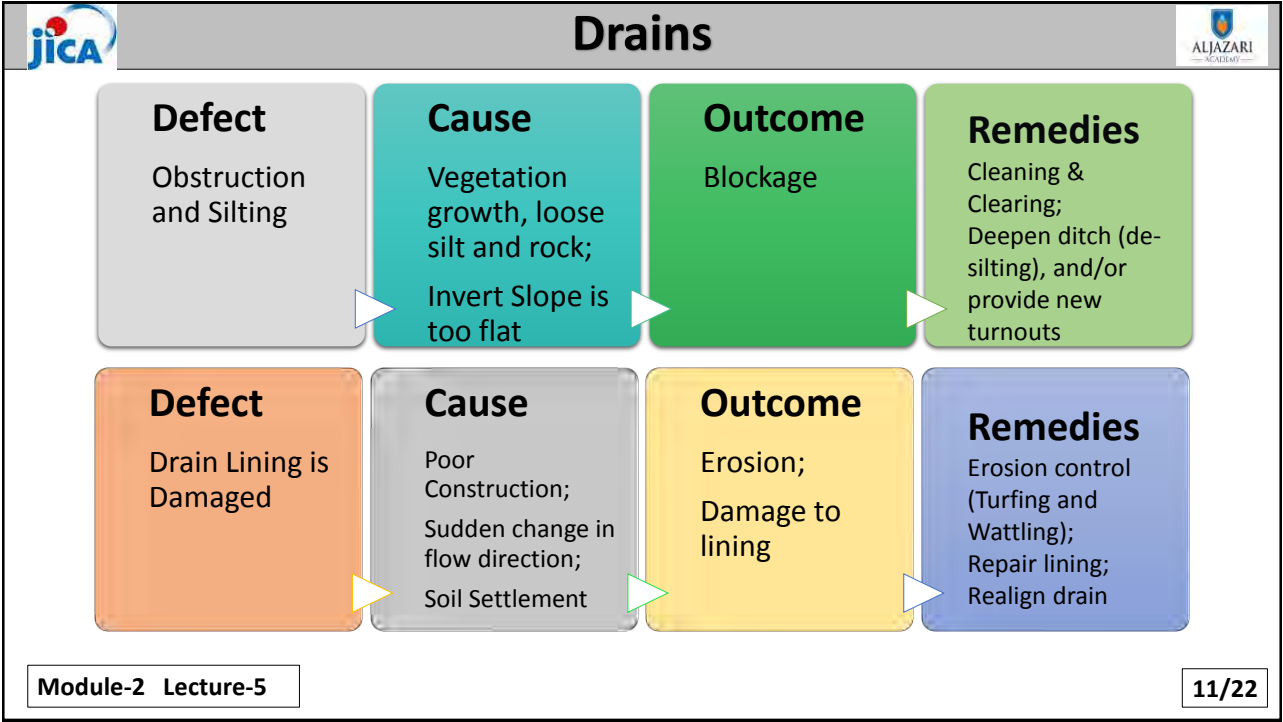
jica

Drains

ALJAZARI ACADEMY

Defect

Obstruction and Silting

Cause

Vegetation growth, loose silt and rock;

Invert Slope is too flat

Outcome

Blockage

Remedies

Cleaning & Clearing;
Deepen ditch (de-silting), and/or provide new turnouts

Defect

Drain Lining is Damaged

Cause

Poor Construction;

Sudden change in flow direction;

Soil Settlement

Outcome

Erosion;

Damage to lining

Remedies

Erosion control (Turfing and Wattling);
Repair lining;
Realign drain

Module-2 Lecture-5

11/22